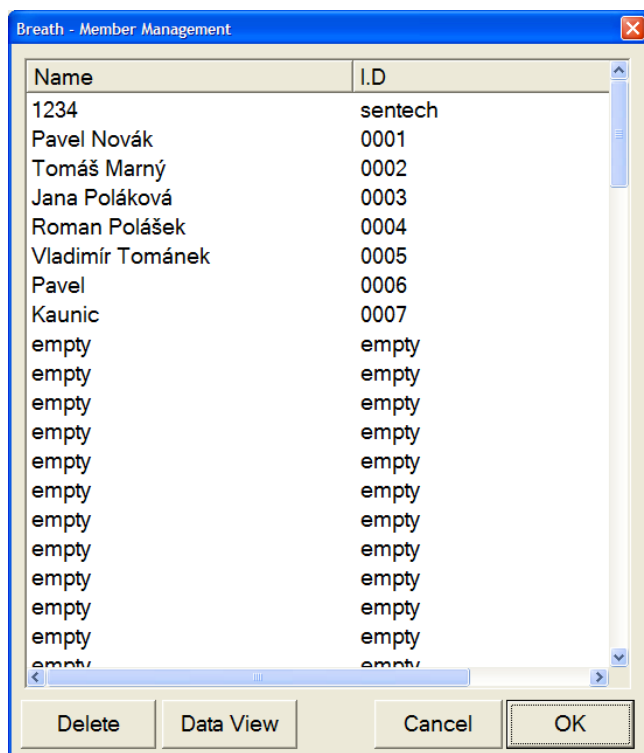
Breath - Member Management

| Name | I.D |
|---|---|
| 1234 | sentech |
| Pavel Novák | 0001 |
| Tomáš Marný | 0002 |
| Jana Poláková | 0003 |
| Roman Polášek | 0004 |
| Vladimír Tománek | 0005 |
| Pavel | 0006 |
| Kaunic | 0007 |
| empty | empty |
| empty | empty |
| empty | empty |
| empty | empty |
| empty | empty |
| empty | empty |
| empty | empty |
| empty | empty |
| empty | empty |
| empty | empty |
| empty | empty |
| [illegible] | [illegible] |

Delete Data View Cancel OK